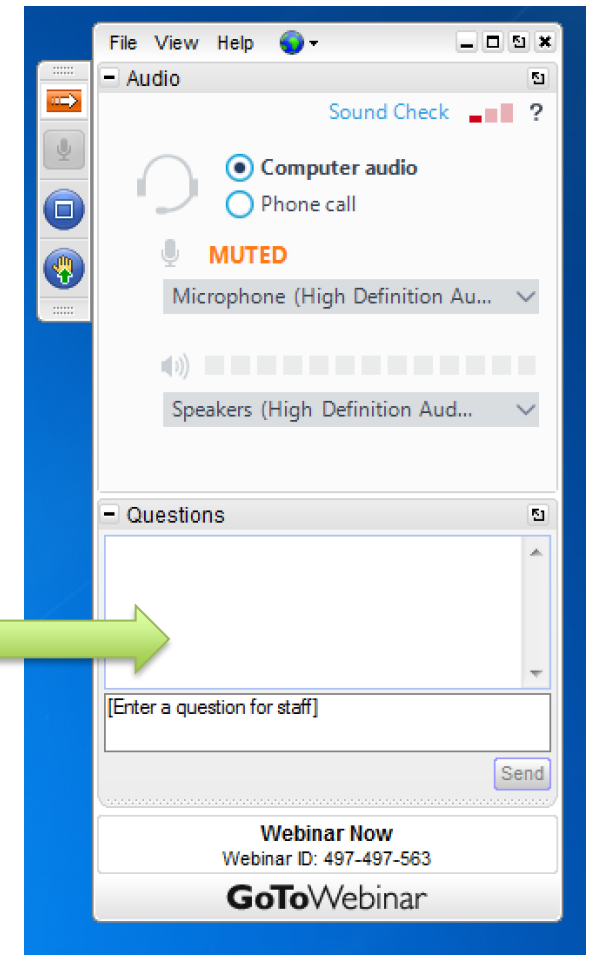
File View Help

Audio

Sound Check ?

Computer audio

Phone call

MUTED

Microphone (High Definition Au...

Speakers (High Definition Aud...

Questions

[Enter a question for staff]

Send

Webinar Now

Webinar ID: 497-497-563

GoToWebinar